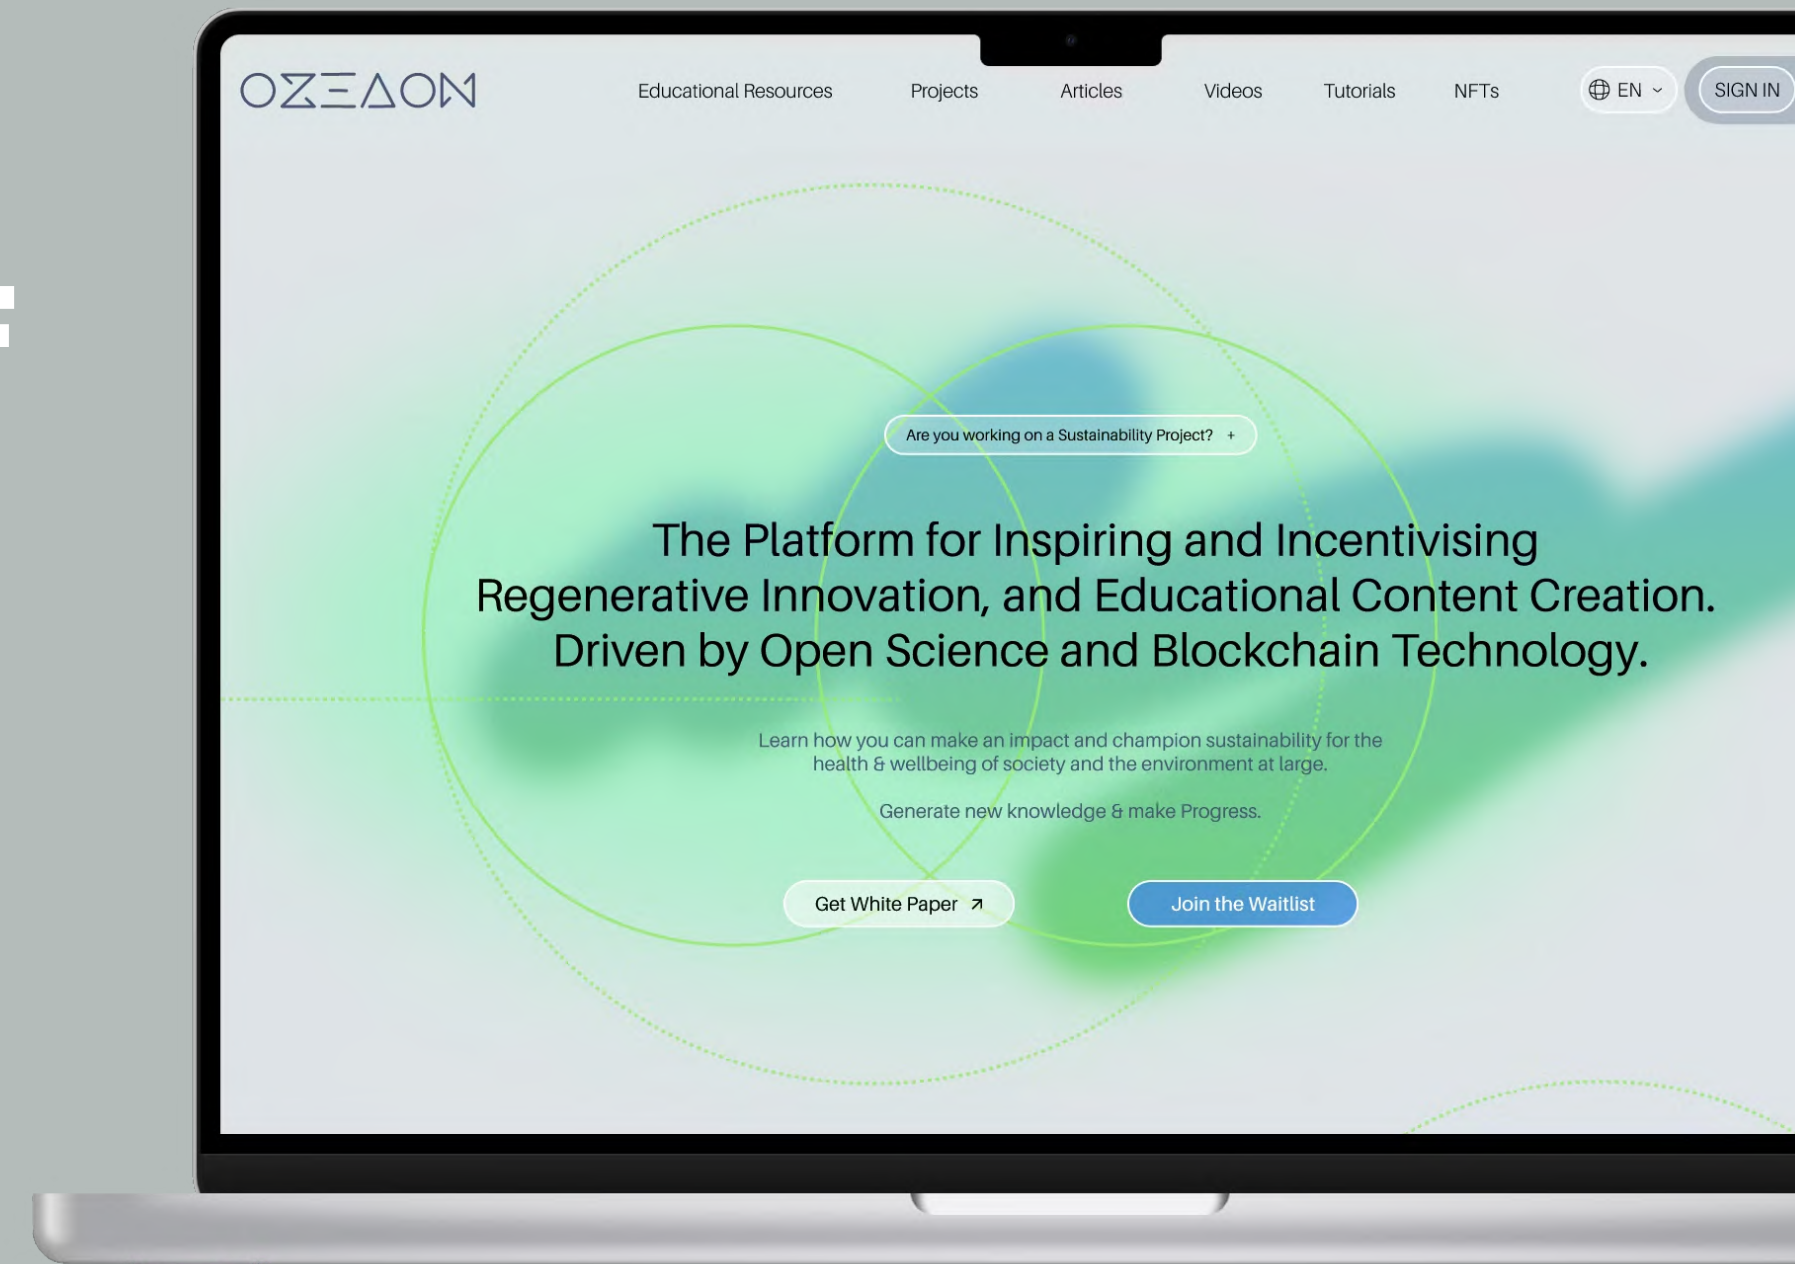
OZΞΔON

Educational Resources Projects Articles Videos Tutorials NFTs

EN

SIGN IN

Are you working on a Sustainability Project? +

The Platform for Inspiring and Incentivising Regenerative Innovation, and Educational Content Creation. Driven by Open Science and Blockchain Technology.

Learn how you can make an impact and champion sustainability for the health & wellbeing of society and the environment at large.

Generate new knowledge & make Progress.

Get White Paper ↗

Join the Waitlist